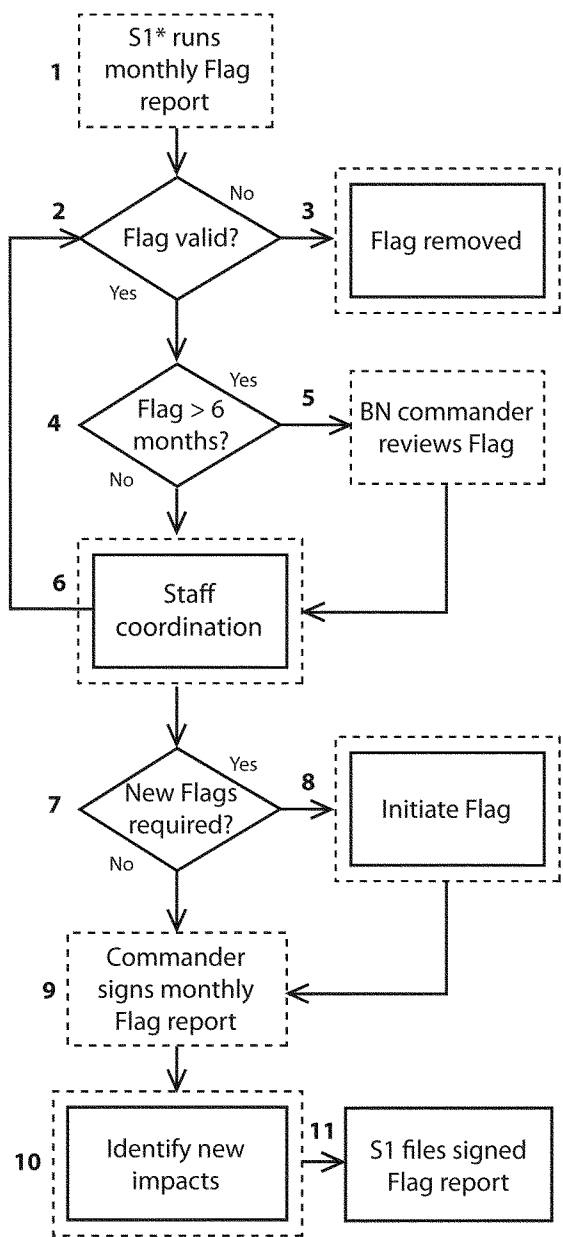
1
S1* runs monthly Flag report

2
Flag valid?
No
3
Flag removed
Yes

4
Flag > 6 months?
Yes
5
BN commander reviews Flag
No

6
Staff coordination

7
New Flags required?
Yes
8
Initiate Flag
No

9
Commander signs monthly Flag report

10
Identify new impacts
11
S1 files signed Flag report